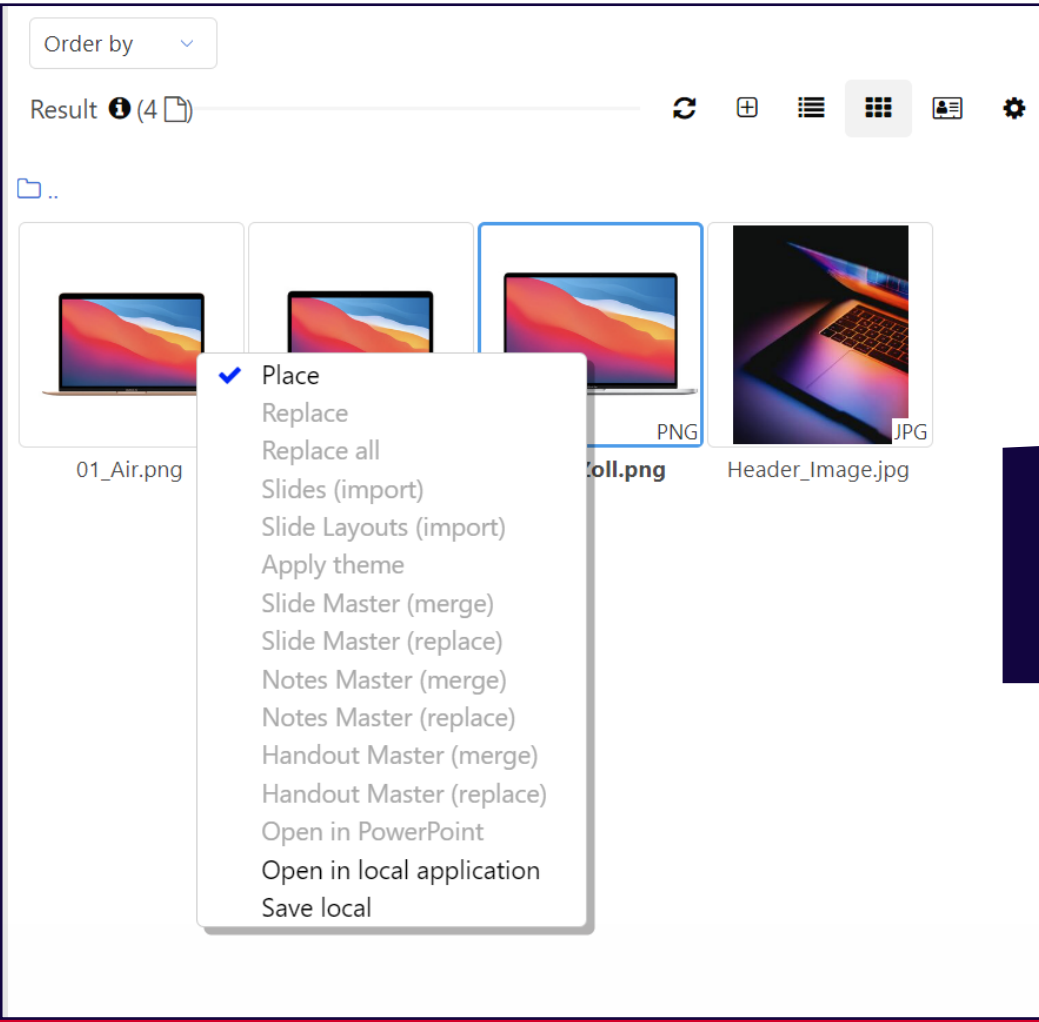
Order by

Result (4 )

..

01_Air.png

PNG

Zoll.png

JPG

Header_Image.jpg

Place
Replace
Replace all
Slides (import)
Slide Layouts (import)
Apply theme
Slide Master (merge)
Slide Master (replace)
Notes Master (merge)
Notes Master (replace)
Handout Master (merge)
Handout Master (replace)
Open in PowerPoint
Open in local application
Save local